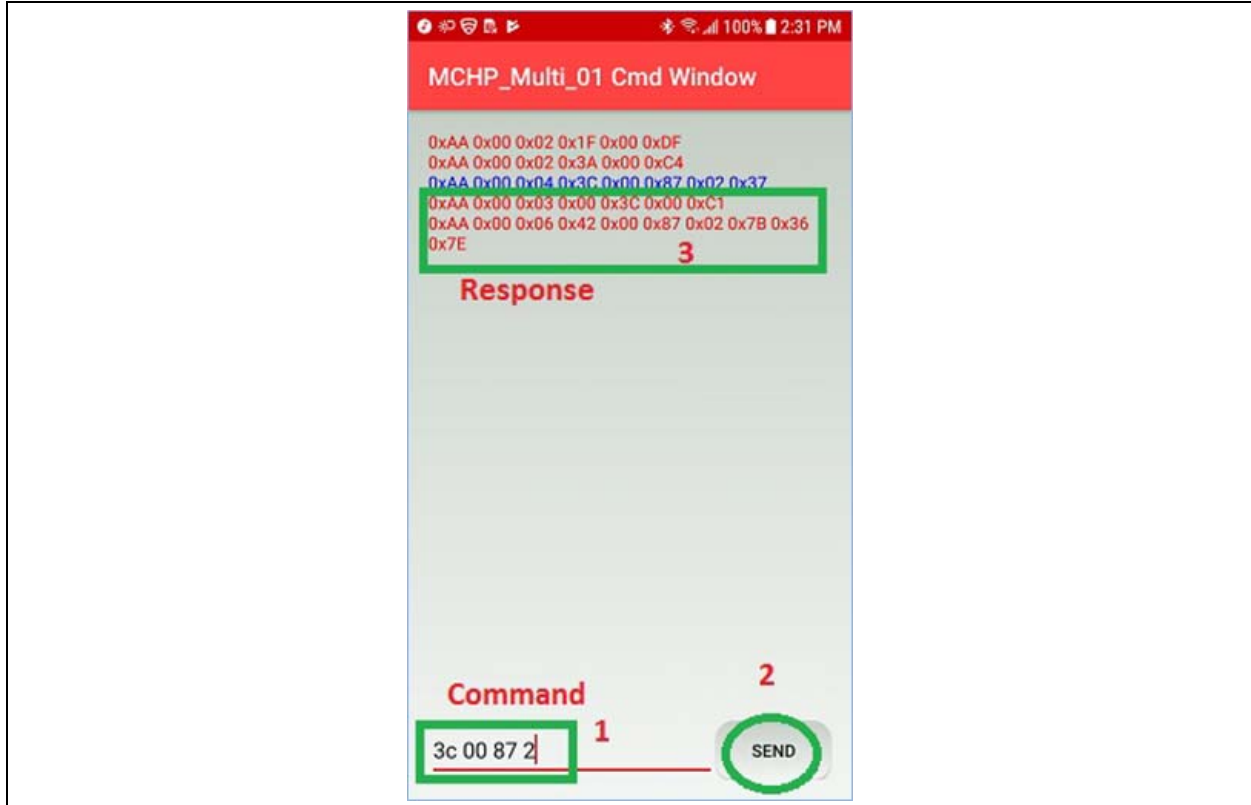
100% 2:31 PM

MCHP_Multi_01 Cmd Window

0xAA 0x00 0x02 0x1F 0x00 0xDF
0xAA 0x00 0x02 0x3A 0x00 0xC4
0xAA 0x00 0x04 0x3C 0x00 0x87 0x02 0x37
0xAA 0x00 0x03 0x00 0x3C 0x00 0xC1
0xAA 0x00 0x06 0x42 0x00 0x87 0x02 0x7B 0x36 0x7E

3

Response

Command

2

1

3c 00 87 2

SEND